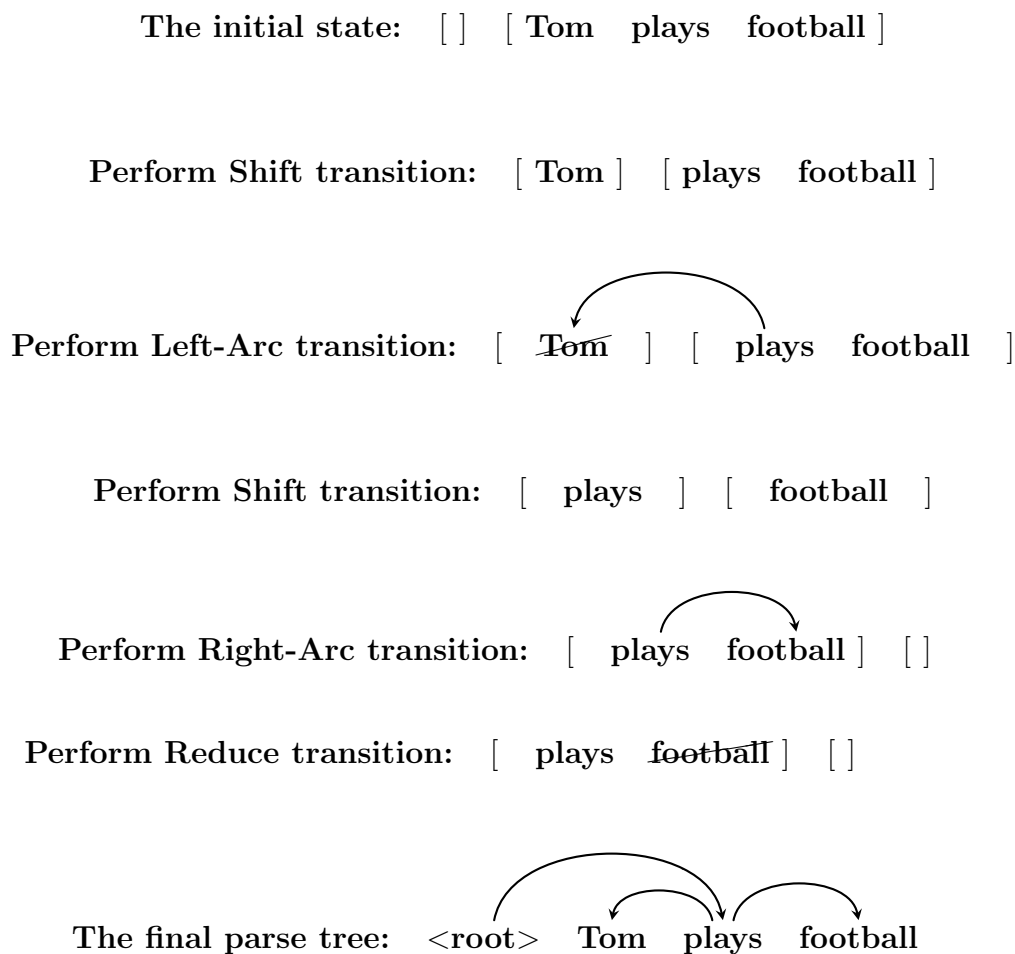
The initial state: [ ] [ Tom plays football ]

Perform Shift transition: [ Tom ] [ plays football ]

Perform Left-Arc transition: [ Tom ] [ plays football ]

Perform Shift transition: [ plays ] [ football ]

Perform Right-Arc transition: [ plays football ] [ ]

Perform Reduce transition: [ plays football ] [ ]

The final parse tree: <root> Tom plays football